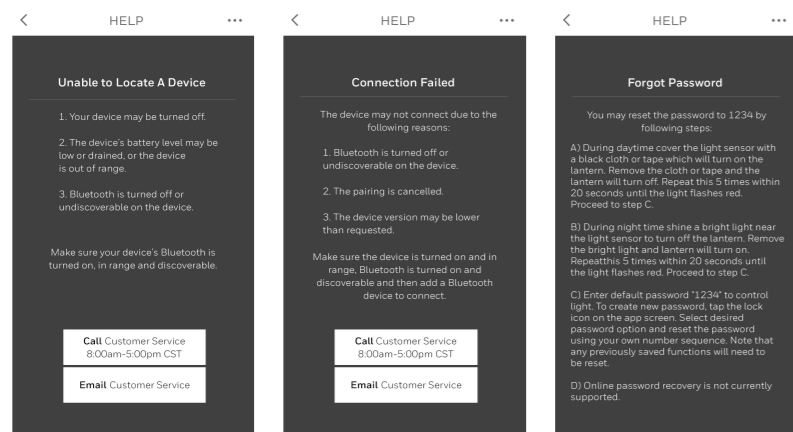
<   HELP   ···

Unable to Locate A Device

1. Your device may be turned off.

2. The device's battery level may be low or drained, or the device is out of range.

3. Bluetooth is turned off or undiscoverable on the device.

Make sure your device's Bluetooth is turned on, in range and discoverable.

**Call** Customer Service 8:00am-5:00pm CST

**Email** Customer Service

<   HELP   ···

Connection Failed

The device may not connect due to the following reasons:

1. Bluetooth is turned off or undiscoverable on the device.

2. The pairing is cancelled.

3. The device version may be lower than requested.

Make sure the device is turned on and in range, Bluetooth is turned on and discoverable and then add a Bluetooth device to connect.

**Call** Customer Service 8:00am-5:00pm CST

**Email** Customer Service

<   HELP   ···

Forgot Password

You may reset the password to 1234 by following steps:

A) During daytime cover the light sensor with a black cloth or tape which will turn on the lantern. Remove the cloth or tape and the lantern will turn off. Repeat this 5 times within 20 seconds until the light flashes red. Proceed to step C.

B) During night time shine a bright light near the light sensor to turn off the lantern. Remove the bright light and lantern will turn on. Repeatthis 5 times within 20 seconds until the light flashes red. Proceed to step C.

C) Enter default password "1234" to control light. To create new password, tap the lock icon on the app screen. Select desired password option and reset the password using your own number sequence. Note that any previously saved functions will need to be reset.

D) Online password recovery is not currently supported.